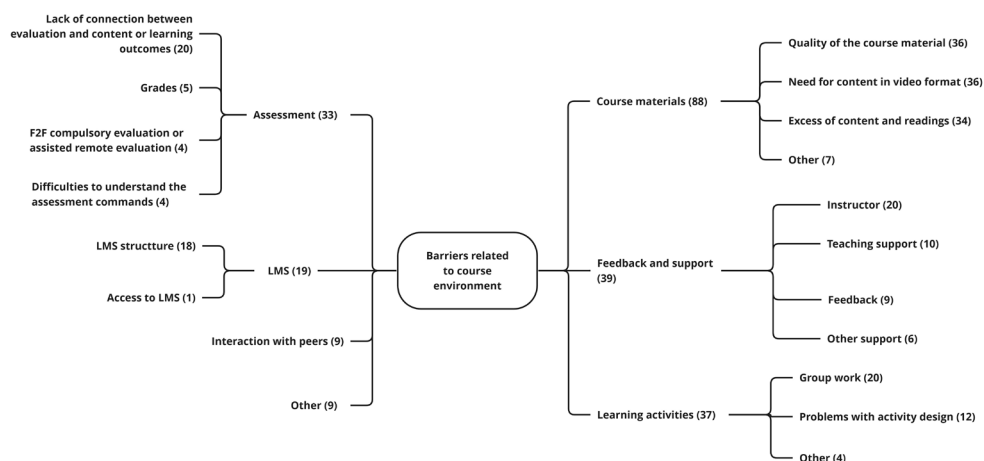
Barriers related to course environment

Assessment (33)

Lack of connection between evaluation and content or learning outcomes (20)

Grades (5)

F2F compulsory evaluation or assisted remote evaluation (4)

Difficulties to understand the assessment commands (4)

LMS (19)

LMS structture (18)

Access to LMS (1)

Interaction with peers (9)

Other (9)

Course materials (88)

Quality of the course material (36)

Need for content in video format (36)

Excess of content and readings (34)

Other (7)

Feedback and support (39)

Instructor (20)

Teaching support (10)

Feedback (9)

Other support (6)

Learning activities (37)

Group work (20)

Problems with activity design (12)

Other (4)